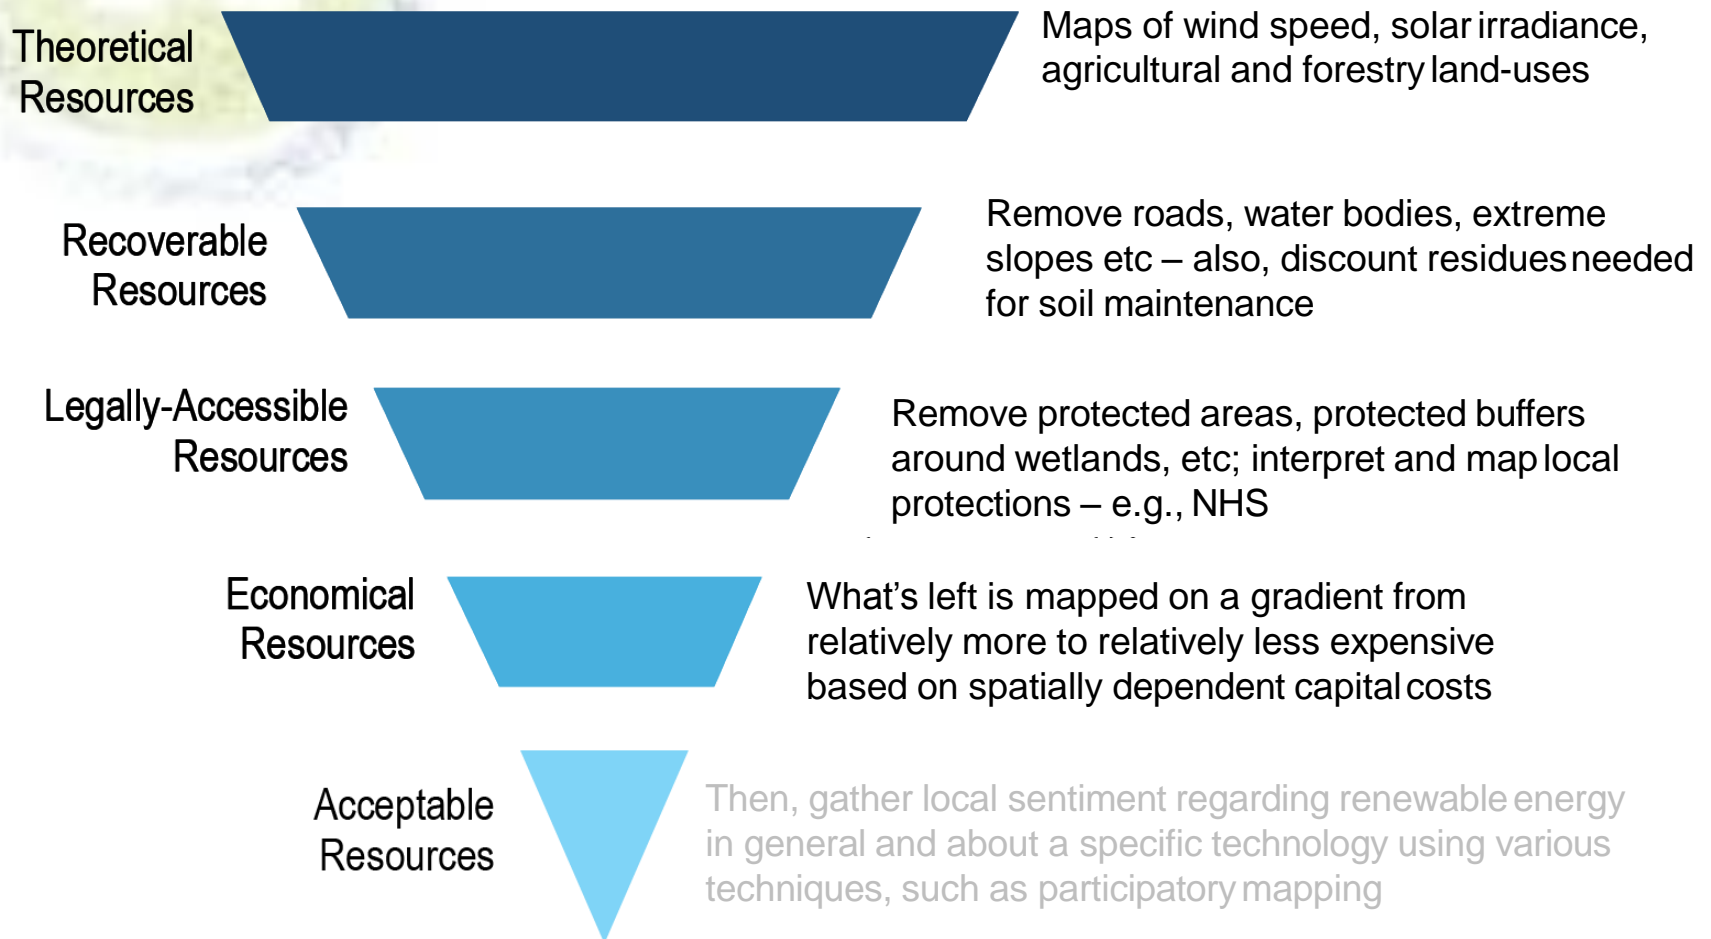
Theoretical Resources

Maps of wind speed, solar irradiance, agricultural and forestry land-uses

Recoverable Resources

Remove roads, water bodies, extreme slopes etc – also, discount residues needed for soil maintenance

Legally-Accessible Resources

Remove protected areas, protected buffers around wetlands, etc; interpret and map local protections – e.g., NHS

Economical Resources

What's left is mapped on a gradient from relatively more to relatively less expensive based on spatially dependent capital costs

Acceptable Resources

Then, gather local sentiment regarding renewable energy in general and about a specific technology using various techniques, such as participatory mapping